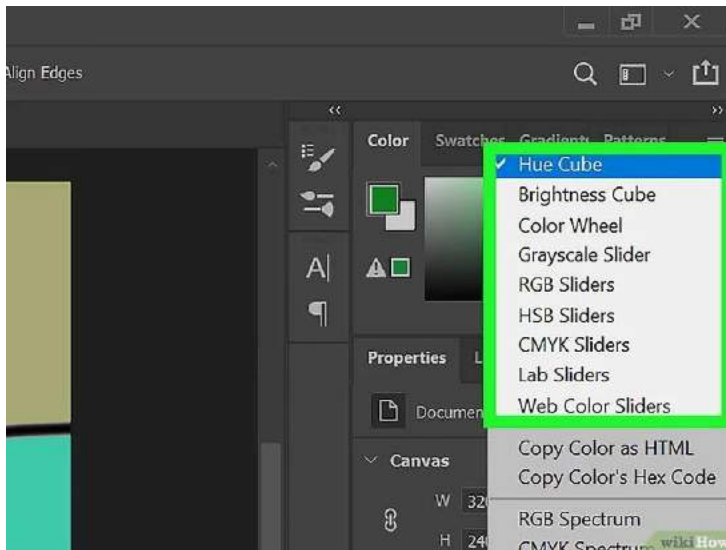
Align Edges

Color Swatches Gradients Patterns

✓ Hue Cube
Brightness Cube
Color Wheel
Grayscale Slider
RGB Sliders
HSB Sliders
CMYK Sliders
Lab Sliders
Web Color Sliders
Copy Color as HTML
Copy Color's Hex Code
RGB Spectrum
CMYK Spectrum

Properties L

Documen

Canvas

W 32

H 24

wikiHow